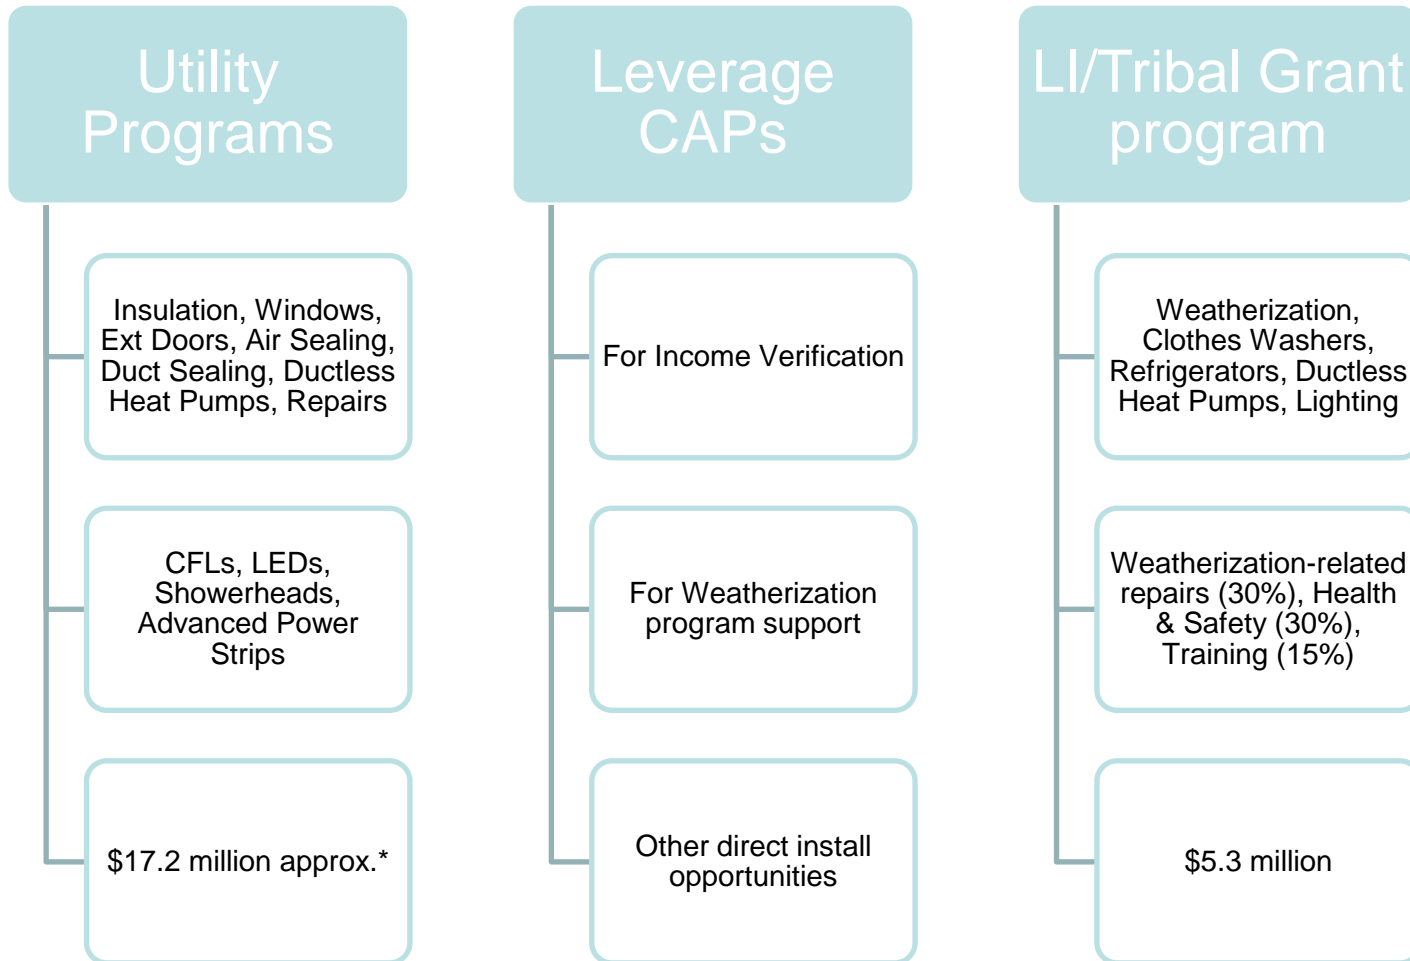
Utility Programs

Insulation, Windows, Ext Doors, Air Sealing, Duct Sealing, Ductless Heat Pumps, Repairs

CFLs, LEDs, Showerheads, Advanced Power Strips

\$17.2 million approx.*

Leverage CAPs

For Income Verification

For Weatherization program support

Other direct install opportunities

LI/Tribal Grant program

Weatherization, Clothes Washers, Refrigerators, Ductless Heat Pumps, Lighting

Weatherization-related repairs (30%), Health & Safety (30%), Training (15%)

\$5.3 million